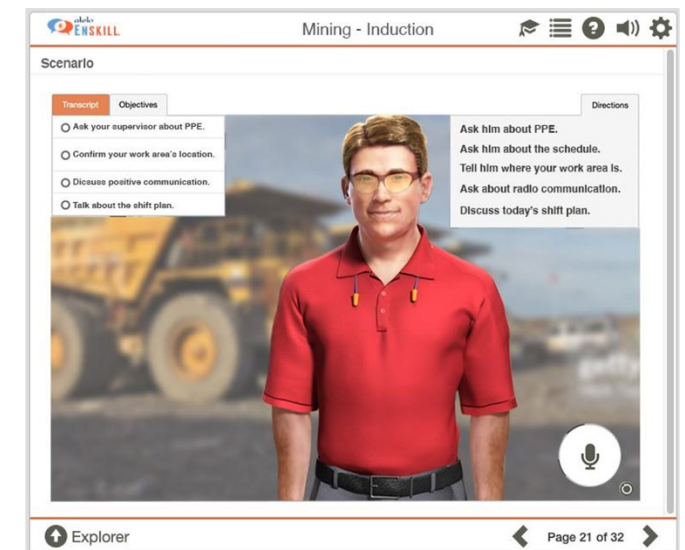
aleko ENSKILL

Mining - Induction

Scenario

Transcript

Objectives

Ask your supervisor about PPE.

Confirm your work area's location.

Dicsuss positive communication.

Talk about the shift plan.

Directions

Ask him about PPE.

Ask him about the schedule.

Tell him where your work area is.

Ask about radio communication.

Discuss today's shift plan.

Explorer

Page 21 of 32